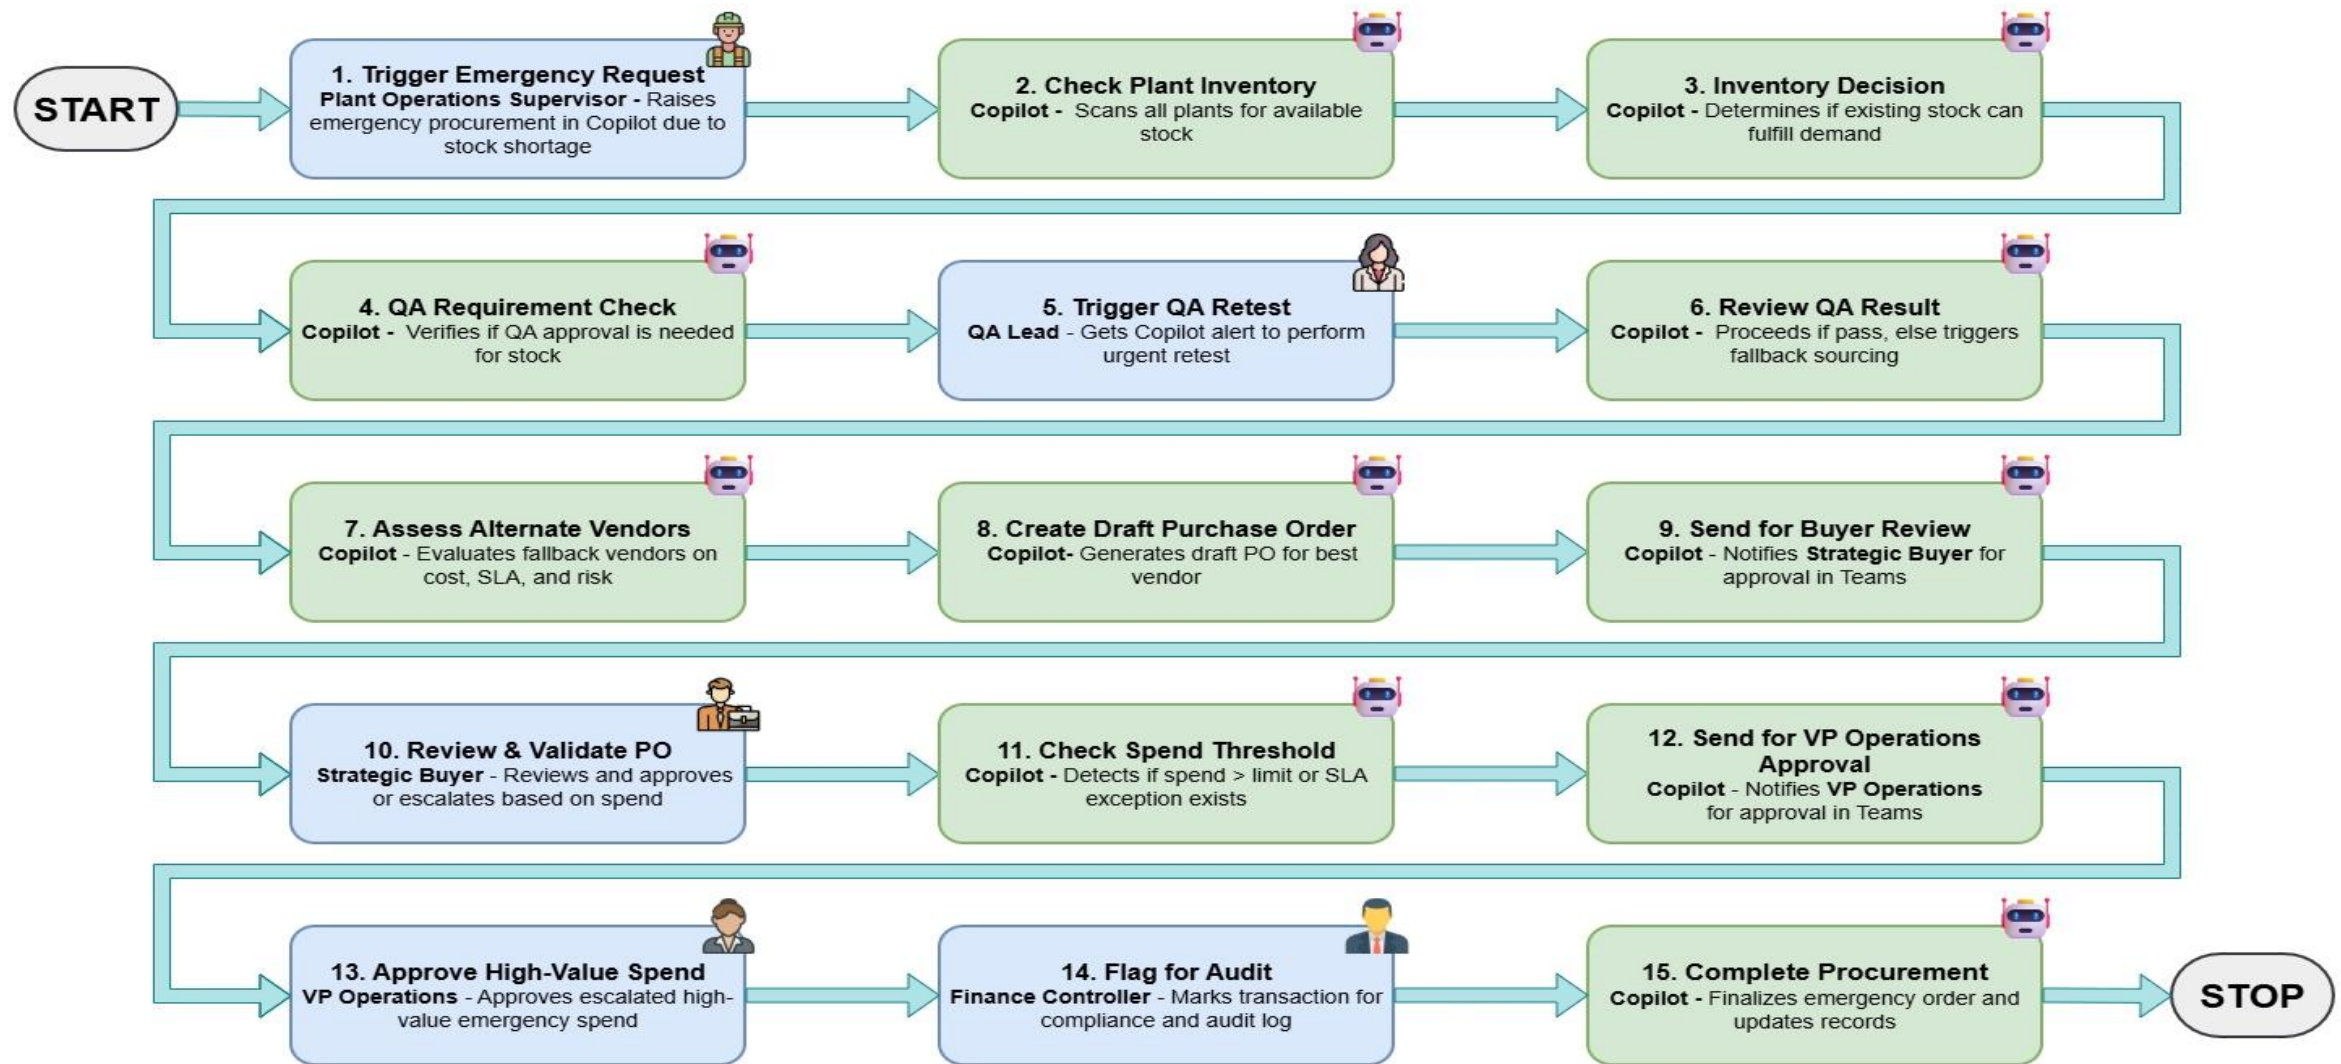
START

1. Trigger Emergency Request
Plant Operations Supervisor - Raises emergency procurement in Copilot due to stock shortage

2. Check Plant Inventory
Copilot - Scans all plants for available stock

3. Inventory Decision
Copilot - Determines if existing stock can fulfill demand

4. QA Requirement Check
Copilot - Verifies if QA approval is needed for stock

5. Trigger QA Retest
QA Lead - Gets Copilot alert to perform urgent retest

6. Review QA Result
Copilot - Proceeds if pass, else triggers fallback sourcing

7. Assess Alternate Vendors
Copilot - Evaluates fallback vendors on cost, SLA, and risk

8. Create Draft Purchase Order
Copilot- Generates draft PO for best vendor

9. Send for Buyer Review
Copilot - Notifies Strategic Buyer for approval in Teams

10. Review & Validate PO
Strategic Buyer - Reviews and approves or escalates based on spend

11. Check Spend Threshold
Copilot - Detects if spend > limit or SLA exception exists

12. Send for VP Operations Approval
Copilot - Notifies VP Operations for approval in Teams

13. Approve High-Value Spend
VP Operations - Approves escalated high-value emergency spend

14. Flag for Audit
Finance Controller - Marks transaction for compliance and audit log

15. Complete Procurement
Copilot - Finalizes emergency order and updates records

STOP